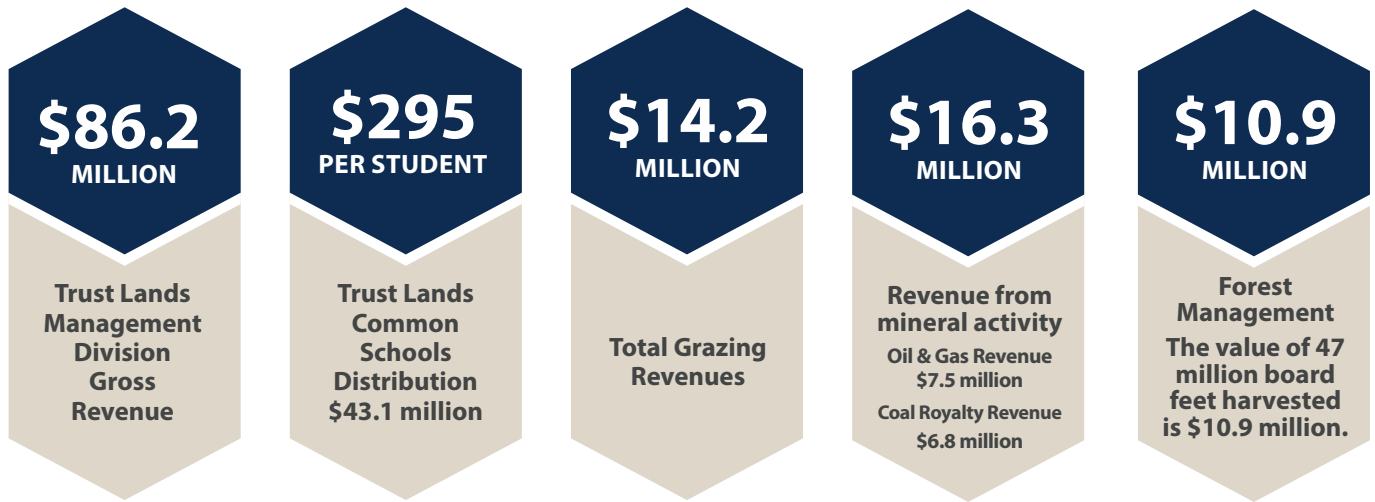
$86.2
MILLION

Trust Lands Management Division Gross Revenue

$295
PER STUDENT

Trust Lands Common Schools Distribution $43.1 million

$14.2
MILLION

Total Grazing Revenues

$16.3
MILLION

Revenue from mineral activity

Oil & Gas Revenue $7.5 million

Coal Royalty Revenue $6.8 million

$10.9
MILLION

Forest Management

The value of 47 million board feet harvested is $10.9 million.